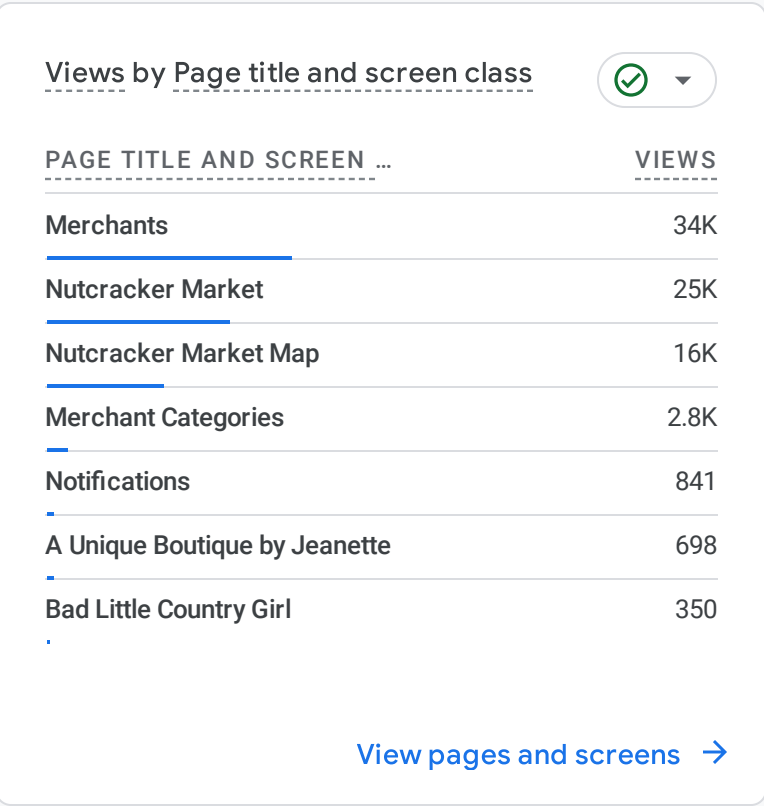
Views by Page title and screen class

| PAGE TITLE AND SCREEN … | VIEWS |
|---|---|
| Merchants | 34K |
| Nutcracker Market | 25K |
| Nutcracker Market Map | 16K |
| Merchant Categories | 2.8K |
| Notifications | 841 |
| A Unique Boutique by Jeanette | 698 |
| Bad Little Country Girl | 350 |

View pages and screens →